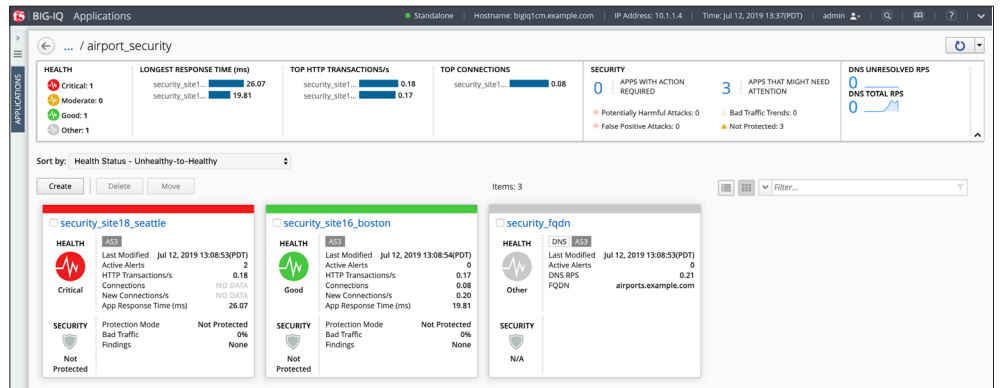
f5 BIG-IQ Applications

Standalone | Hostname: bigiq1cm.example.com | IP Address: 10.1.1.4 | Time: Jul 12, 2019 13:37(PDT) | admin

APPLICATIONS

... / airport_security

HEALTH
Critical: 1
Moderate: 0
Good: 1
Other: 1

LONGEST RESPONSE TIME (ms)
security_site1... 26.07
security_site1... 19.81

TOP HTTP TRANSACTIONS/s
security_site1... 0.18
security_site1... 0.17

TOP CONNECTIONS
security_site1... 0.08

SECURITY
0 APPS WITH ACTION REQUIRED
3 APPS THAT MIGHT NEED ATTENTION
Potentially Harmful Attacks: 0
False Positive Attacks: 0
Bad Traffic Trends: 0
Not Protected: 3

DNS UNRESOLVED RPS
0
DNS TOTAL RPS
0

Sort by: Health Status - Unhealthy-to-Healthy

Create | Delete | Move

Items: 3

Filter...

security_site18_seattle
HEALTH
AS3
Critical
Last Modified Jul 12, 2019 13:08:53(PDT)
Active Alerts 2
HTTP Transactions/s 0.18
Connections NO DATA
New Connections/s NO DATA
App Response Time (ms) 26.07
SECURITY
Not Protected
Protection Mode Not Protected
Bad Traffic 0%
Findings None

security_site16_boston
HEALTH
AS3
Good
Last Modified Jul 12, 2019 13:08:54(PDT)
Active Alerts 0
HTTP Transactions/s 0.17
Connections 0.08
New Connections/s 0.20
App Response Time (ms) 19.81
SECURITY
Not Protected
Protection Mode Not Protected
Bad Traffic 0%
Findings None

security_fqdn
HEALTH
DNS AS3
Other
Last Modified Jul 12, 2019 13:08:53(PDT)
Active Alerts 0
DNS RPS 0.21
FQDN airports.example.com
SECURITY
N/A